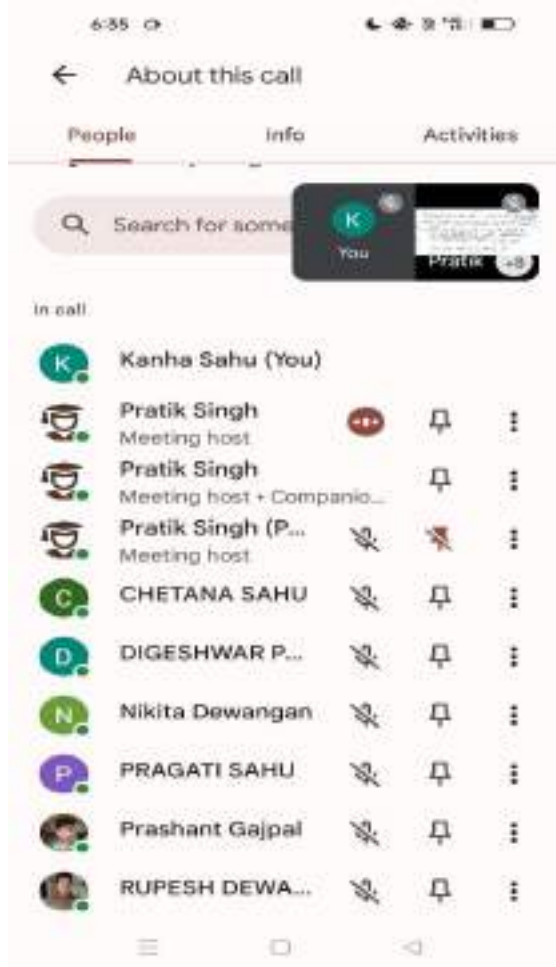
6:35

About this call

People

Info

Activities

Search for some

K

You

Pratik

+8

In call

K

Kanha Sahu (You)

Pratik Singh

Meeting host

Pratik Singh

Meeting host + Companio...

Pratik Singh (P...

Meeting host

C

CHETANA SAHU

D

DIGESHWAR P...

N

Nikita Dewangan

P

PRAGATI SAHU

Prashant Gajpal

RUPESH DEWA...